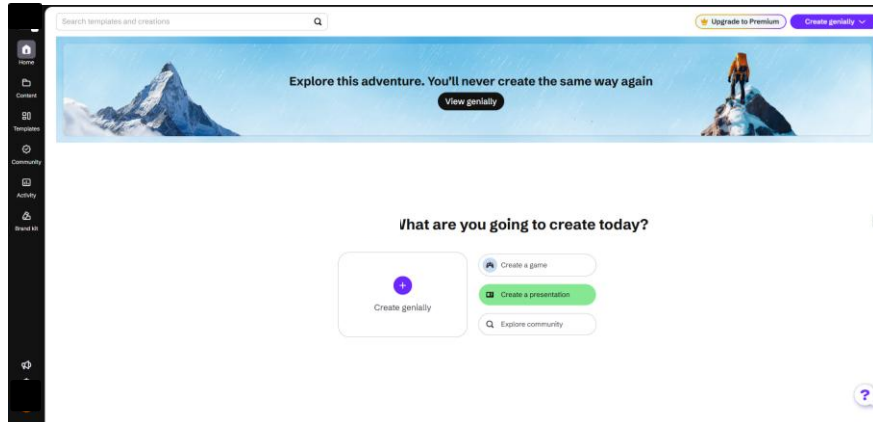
Search templates and creations

Upgrade to Premium

Create genially

Home

Content

Templates

Community

Activity

Brand kit

Explore this adventure. You'll never create the same way again

View genially

Vhat are you going to create today?

Create genially

Create a game

Create a presentation

Explore community

?